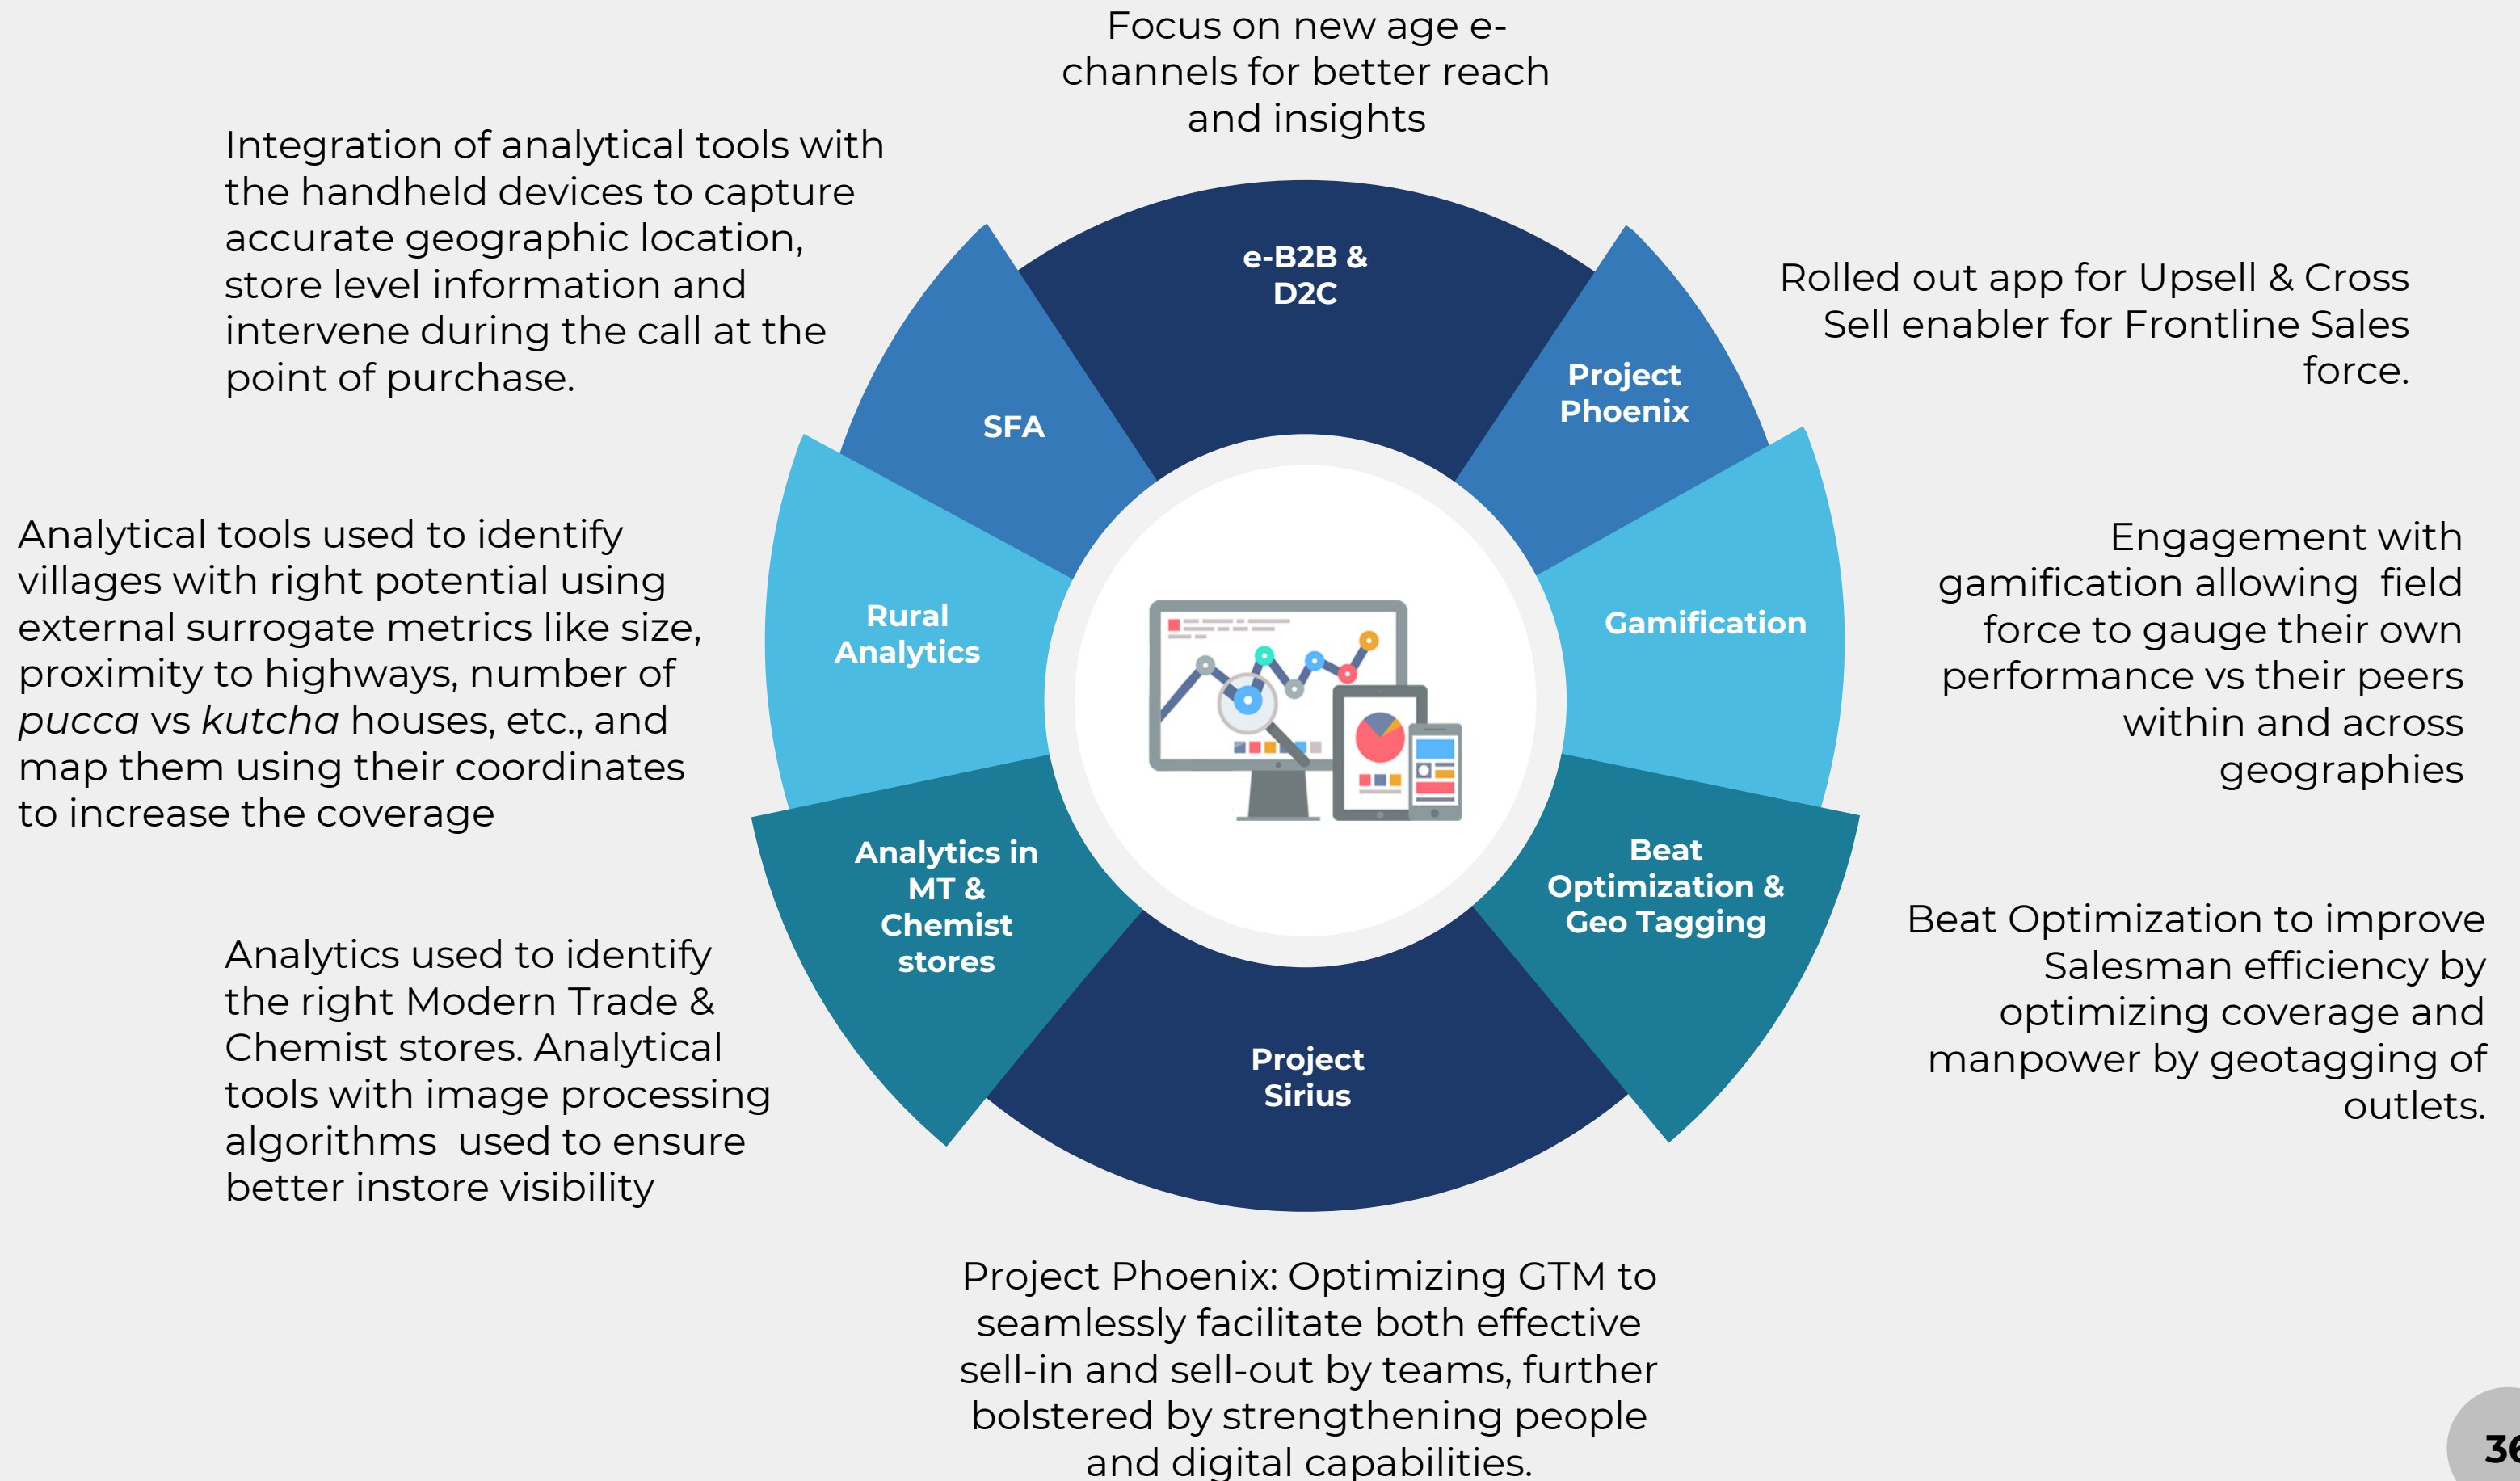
Focus on new age e-channels for better reach and insights

Integration of analytical tools with the handheld devices to capture accurate geographic location, store level information and intervene during the call at the point of purchase.

e-B2B & D2C

Rolled out app for Upsell & Cross Sell enabler for Frontline Sales force.

SFA

Project Phoenix

Analytical tools used to identify villages with right potential using external surrogate metrics like size, proximity to highways, number of *pucca* vs *kutcha* houses, etc., and map them using their coordinates to increase the coverage

Rural Analytics

Gamification

Engagement with gamification allowing field force to gauge their own performance vs their peers within and across geographies

Analytics in MT & Chemist stores

Beat Optimization & Geo Tagging

Beat Optimization to improve Salesman efficiency by optimizing coverage and manpower by geotagging of outlets.

Analytics used to identify the right Modern Trade & Chemist stores. Analytical tools with image processing algorithms used to ensure better instore visibility

Project Sirius

Project Phoenix: Optimizing GTM to seamlessly facilitate both effective sell-in and sell-out by teams, further bolstered by strengthening people and digital capabilities.

36